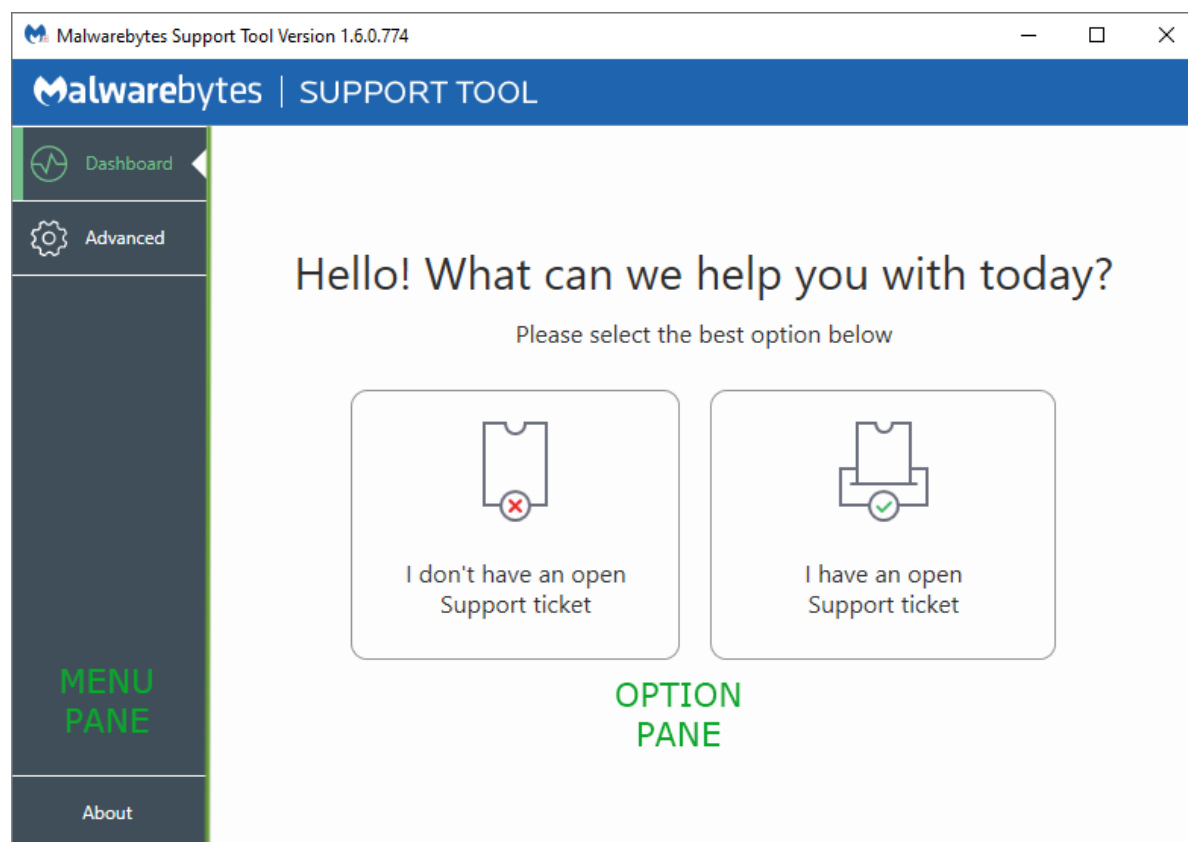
Malwarebytes Support Tool Version 1.6.0.774

Malwarebytes | SUPPORT TOOL

Dashboard

Advanced

MENU PANE

About

Hello! What can we help you with today?

Please select the best option below

I don't have an open Support ticket

I have an open Support ticket

OPTION PANE